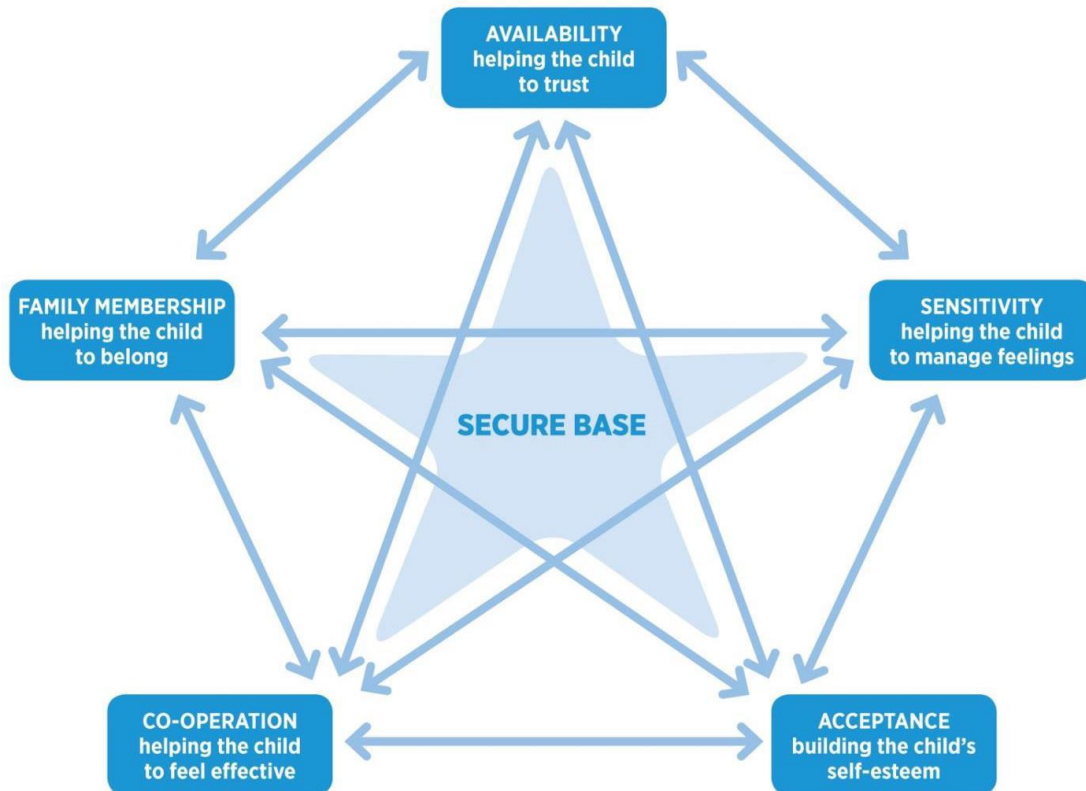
AVAILABILITY
helping the child to trust

FAMILY MEMBERSHIP
helping the child to belong

SENSITIVITY
helping the child to manage feelings

SECURE BASE

CO-OPERATION
helping the child to feel effective

ACCEPTANCE
building the child's self-esteem